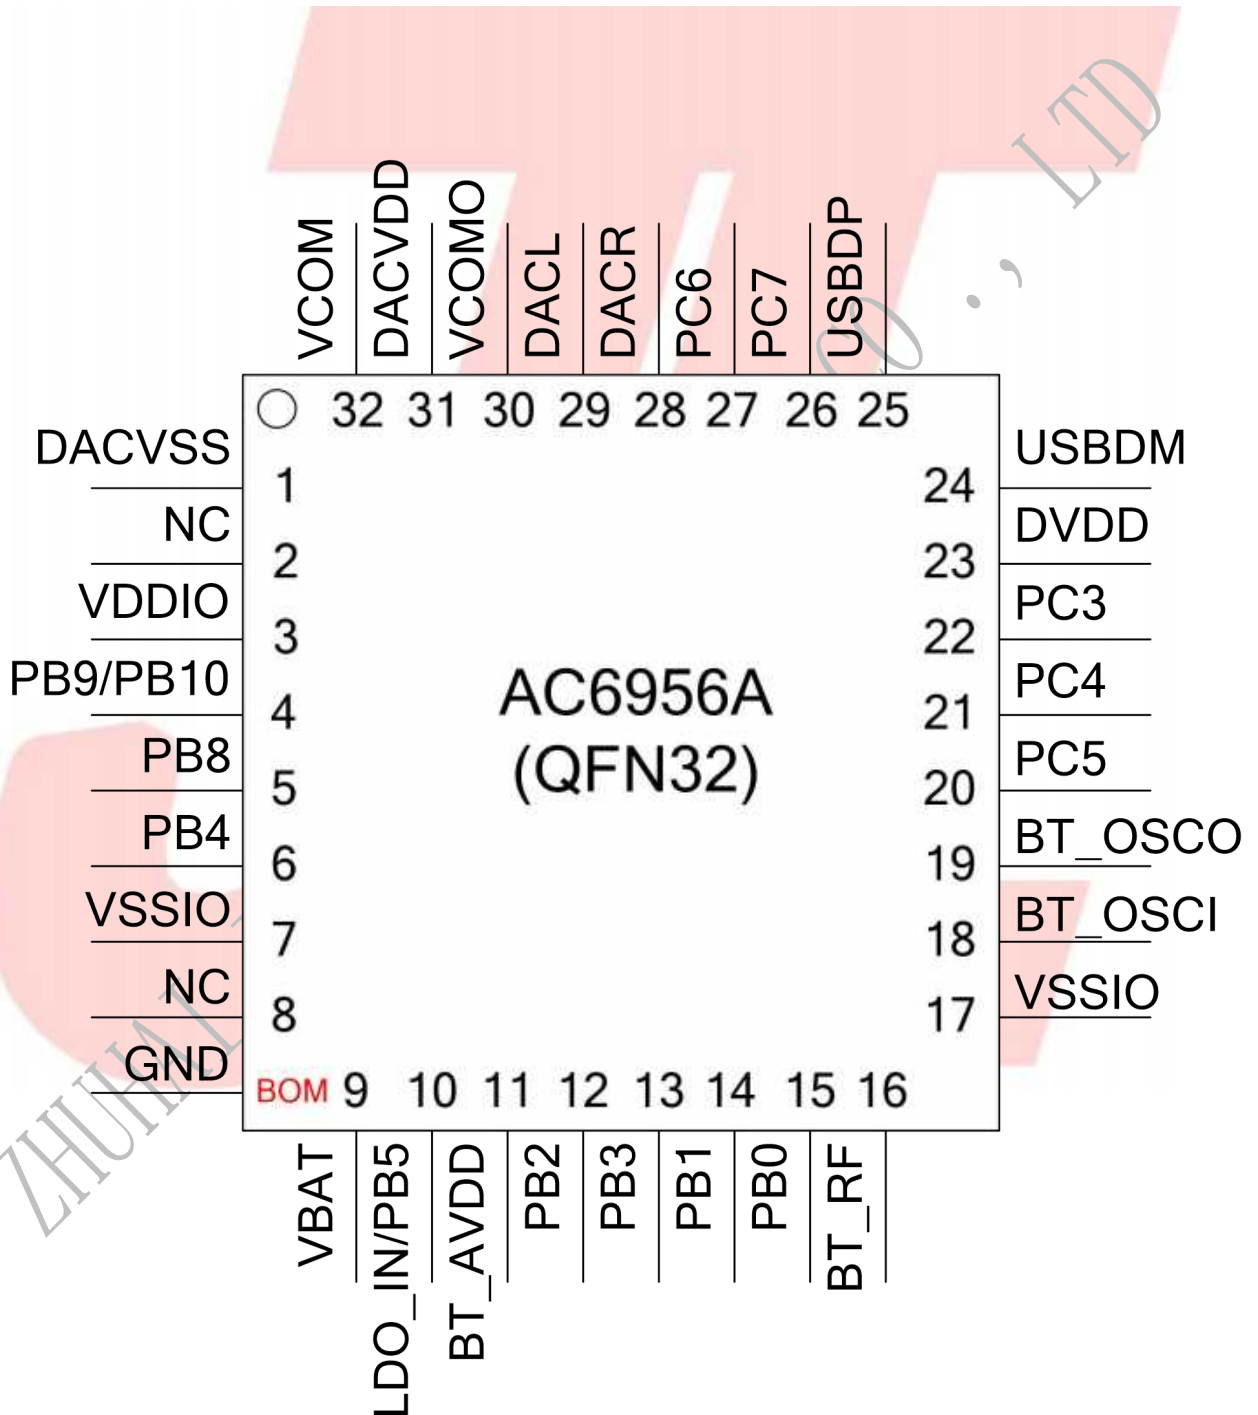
VCOM
DACVDD
VCOMO
DACL
DACR
PC6
PC7
USBDP

32 31 30 29 28 27 26 25

DACVSS 1
NC 2
VDDIO 3
PB9/PB10 4
PB8 5
PB4 6
VSSIO 7
NC 8
GND

AC6956A
(QFN32)

24 USBDM
23 DVDD
22 PC3
21 PC4
20 PC5
19 BT_OSCO
18 BT_OSCI
17 VSSIO

BOM 9 10 11 12 13 14 15 16

VBAT
LDO_IN/PB5
BT_AVDD
PB2
PB3
PB1
PB0
BT_RF

ZHUHAI
CO., LTD